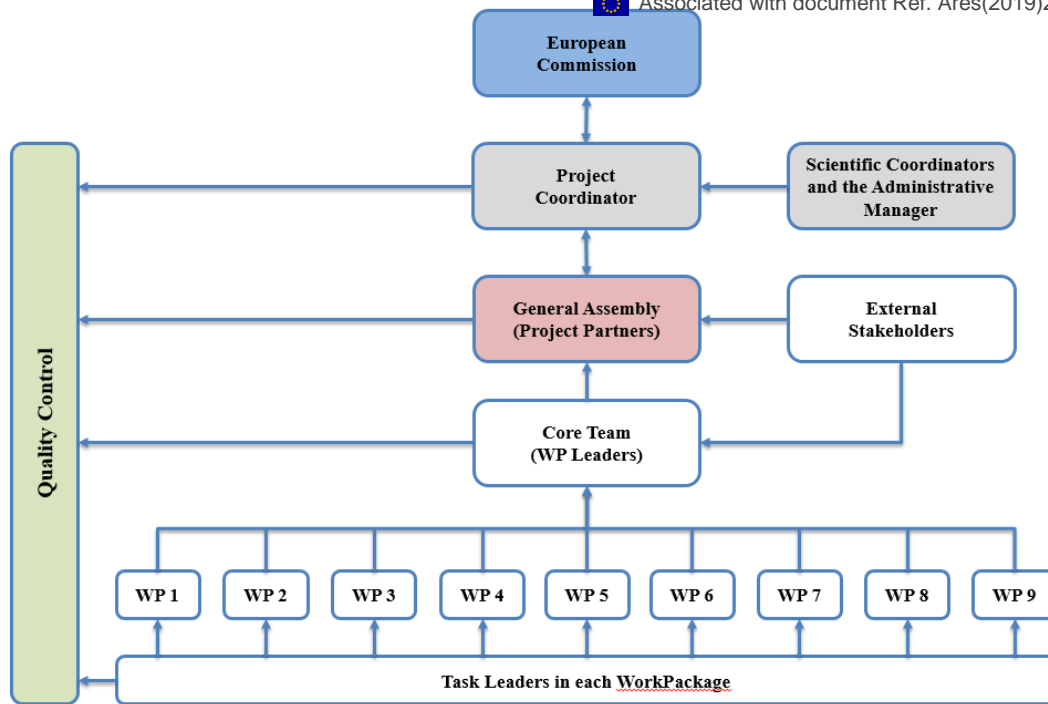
Associated with document Ref. Ares(2019)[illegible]

European Commission

Project Coordinator

Scientific Coordinators and the Administrative Manager

General Assembly (Project Partners)

External Stakeholders

Core Team (WP Leaders)

Quality Control

WP 1

WP 2

WP 3

WP 4

WP 5

WP 6

WP 7

WP 8

WP 9

Task Leaders in each WorkPackage